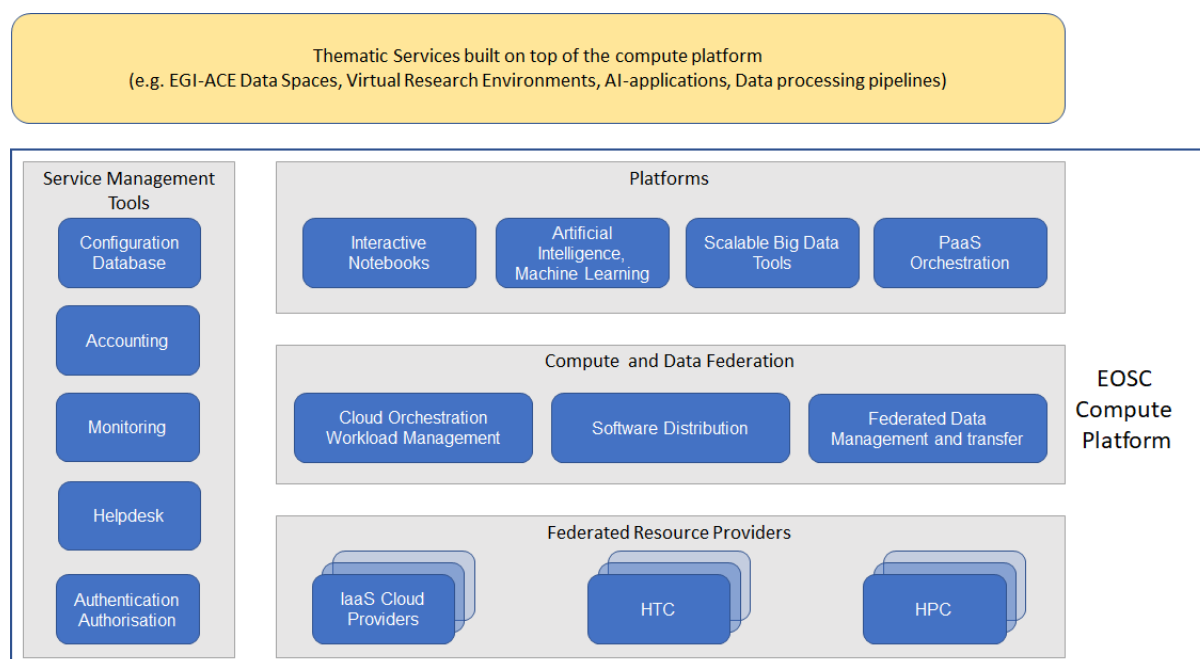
Thematic Services built on top of the compute platform
(e.g. EGI-ACE Data Spaces, Virtual Research Environments, AI-applications, Data processing pipelines)

Service Management Tools

Configuration Database

Accounting

Monitoring

Helpdesk

Authentication Authorisation

Platforms

Interactive Notebooks

Artificial Intelligence, Machine Learning

Scalable Big Data Tools

PaaS Orchestration

Compute and Data Federation

Cloud Orchestration Workload Management

Software Distribution

Federated Data Management and transfer

Federated Resource Providers

IaaS Cloud Providers

HTC

HPC

EOSC Compute Platform